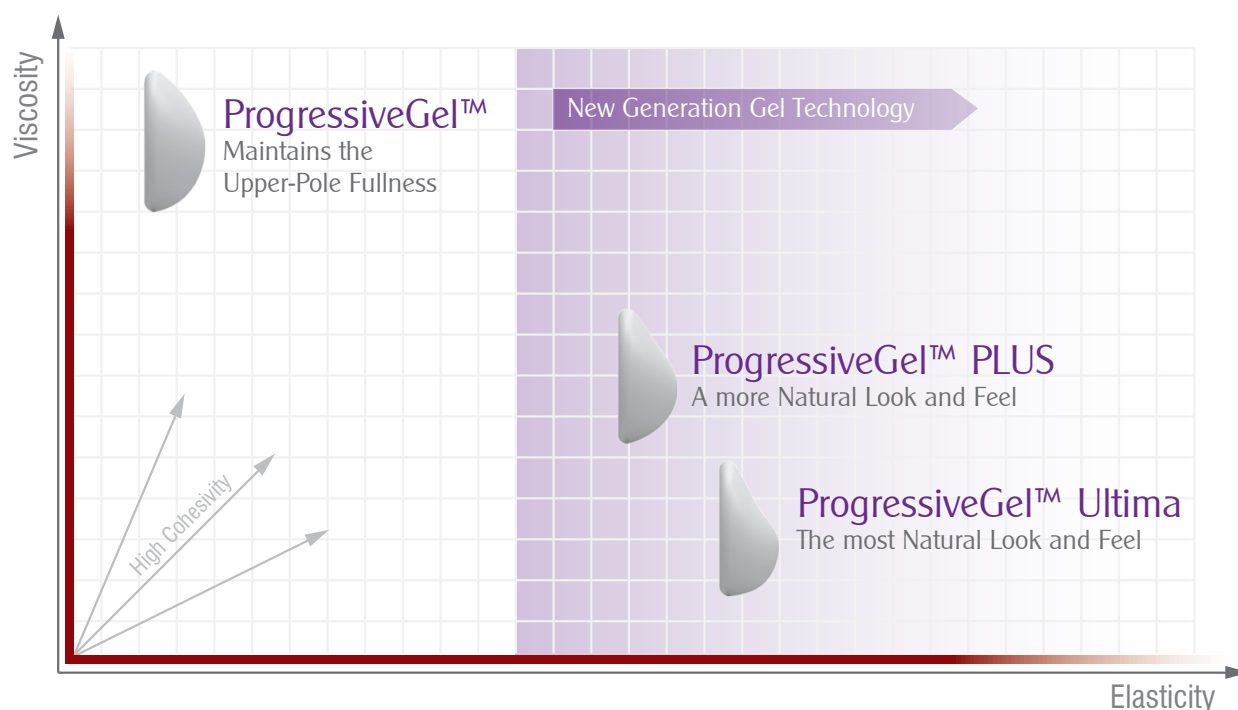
Viscosity

ProgressiveGel™
Maintains the Upper-Pole Fullness

New Generation Gel Technology

ProgressiveGel™ PLUS
A more Natural Look and Feel

High Cohesivity

ProgressiveGel™ Ultima
The most Natural Look and Feel

Elasticity